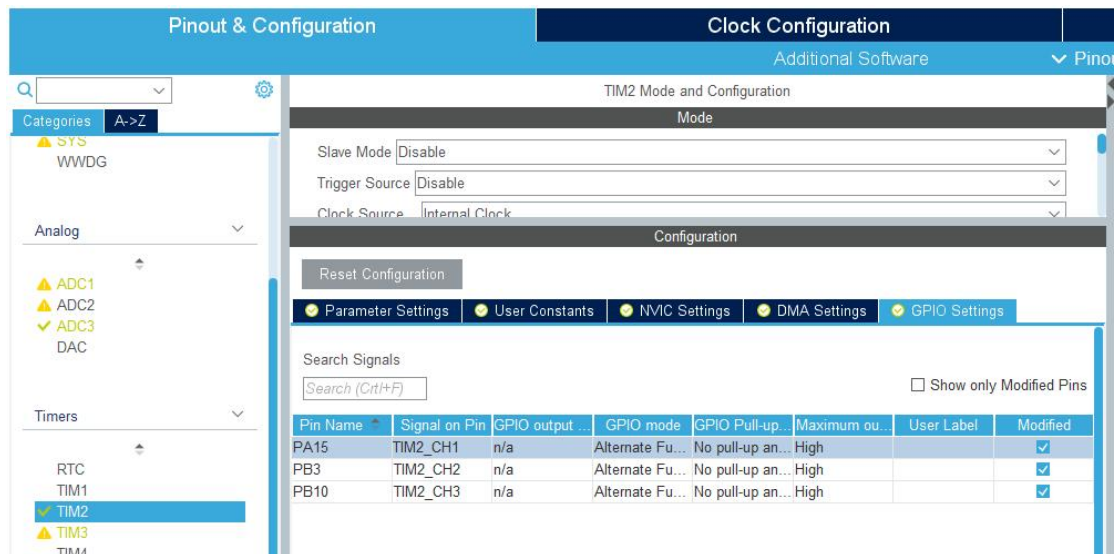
Pinout & Configuration
Clock Configuration
Additional Software
Pinou

Categories A->Z
SYS
WWDG

Analog
ADC1
ADC2
ADC3
DAC

Timers
RTC
TIM1
TIM2
TIM3
TIM4

TIM2 Mode and Configuration
Mode
Slave Mode Disable
Trigger Source Disable
Clock Source Internal Clock

Configuration
Reset Configuration
Parameter Settings
User Constants
NVIC Settings
DMA Settings
GPIO Settings

Search Signals
Search (Crtl+F)
Show only Modified Pins

| Pin Name | Signal on Pin | GPIO output ... | GPIO mode | GPIO Pull-up... | Maximum ou... | User Label | Modified |
|---|---|---|---|---|---|---|---|
| PA15 | TIM2_CH1 | n/a | Alternate Fu... | No pull-up an... | High | | ☑ |
| PB3 | TIM2_CH2 | n/a | Alternate Fu... | No pull-up an... | High | | ☑ |
| PB10 | TIM2_CH3 | n/a | Alternate Fu... | No pull-up an... | High | | ☑ |